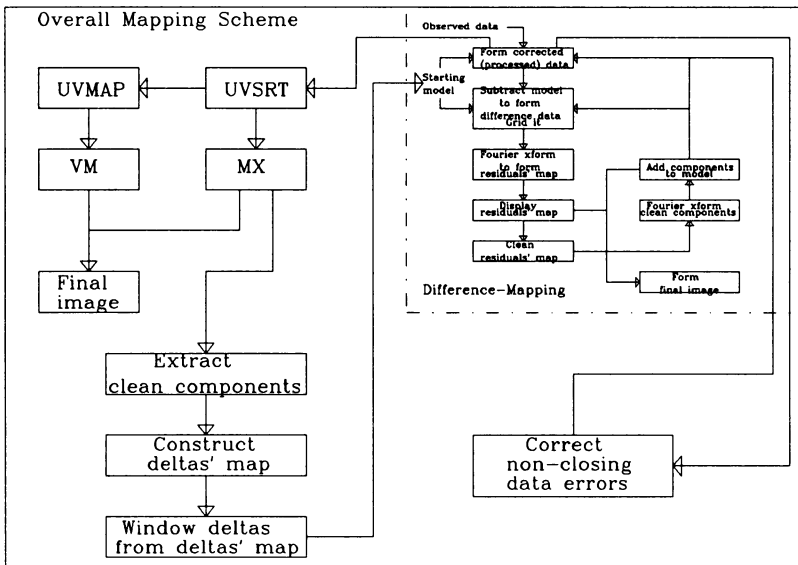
Overall Mapping Scheme

UVMAP

UVSRT

VM

MX

Final image

Extract clean components

Construct deltas' map

Window deltas from deltas' map

Observed data

Starting model

Form corrected (processed) data

Subtract model to form difference data Grid it

Fourier xform to form residuals map

Display residuals map

Clean residuals' map

Add components to model

Fourier xform clean components

Form final image

Difference-Mapping

Correct non-closing data errors